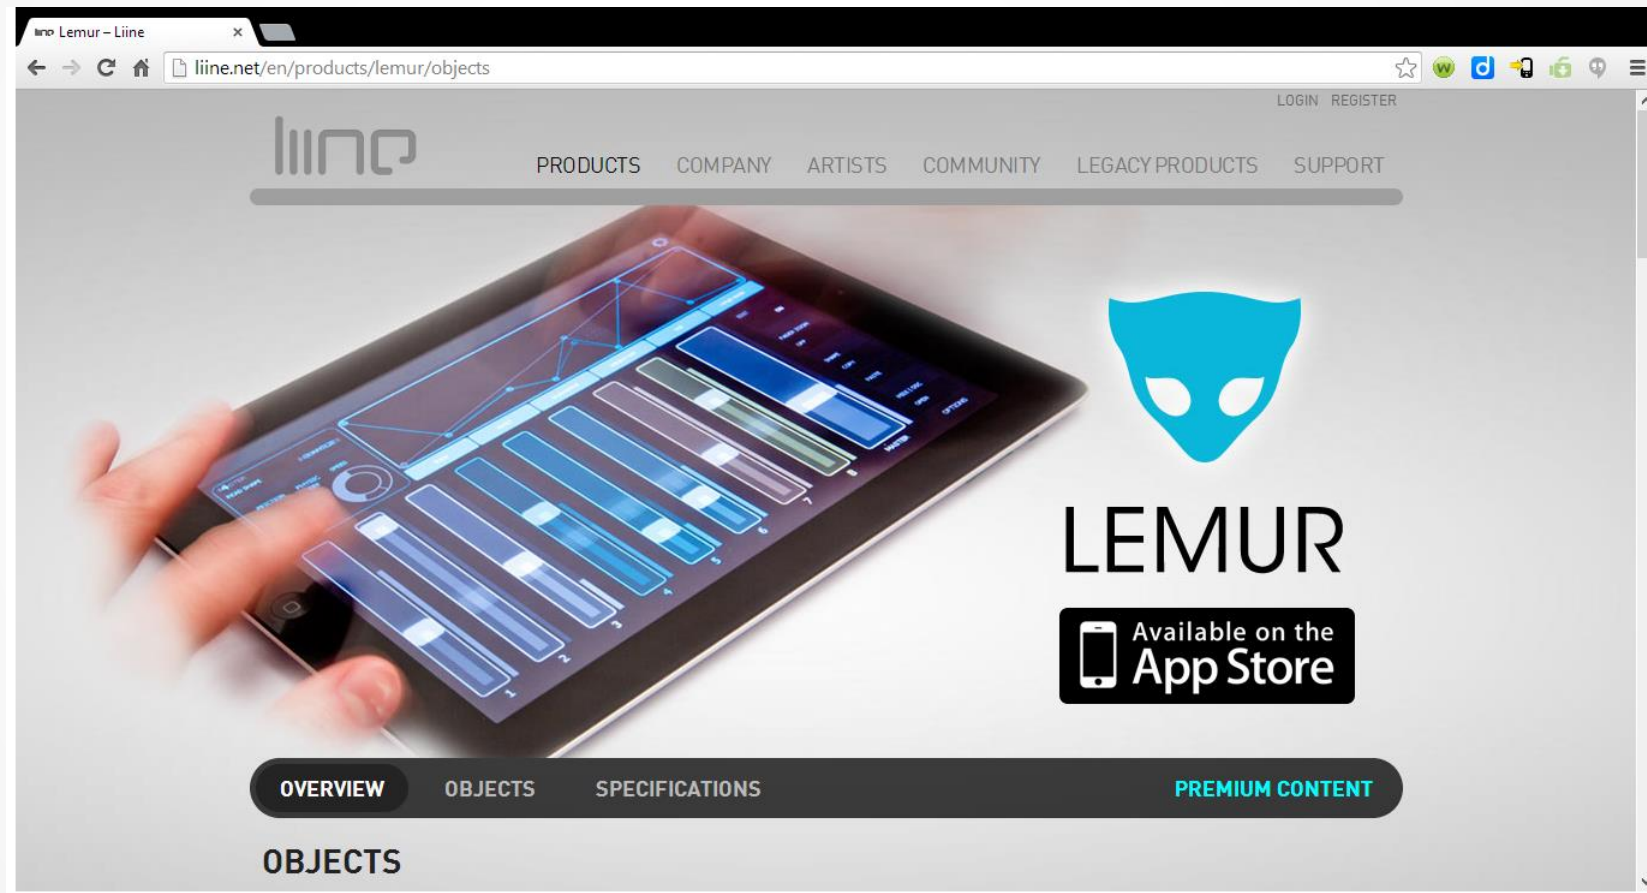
liine Lemur – Liine ×

liine.net/en/products/lemur/objects

LOGIN REGISTER

liine

PRODUCTS COMPANY ARTISTS COMMUNITY LEGACY PRODUCTS SUPPORT

LEMUR

Available on the App Store

OVERVIEW OBJECTS SPECIFICATIONS PREMIUM CONTENT

OBJECTS